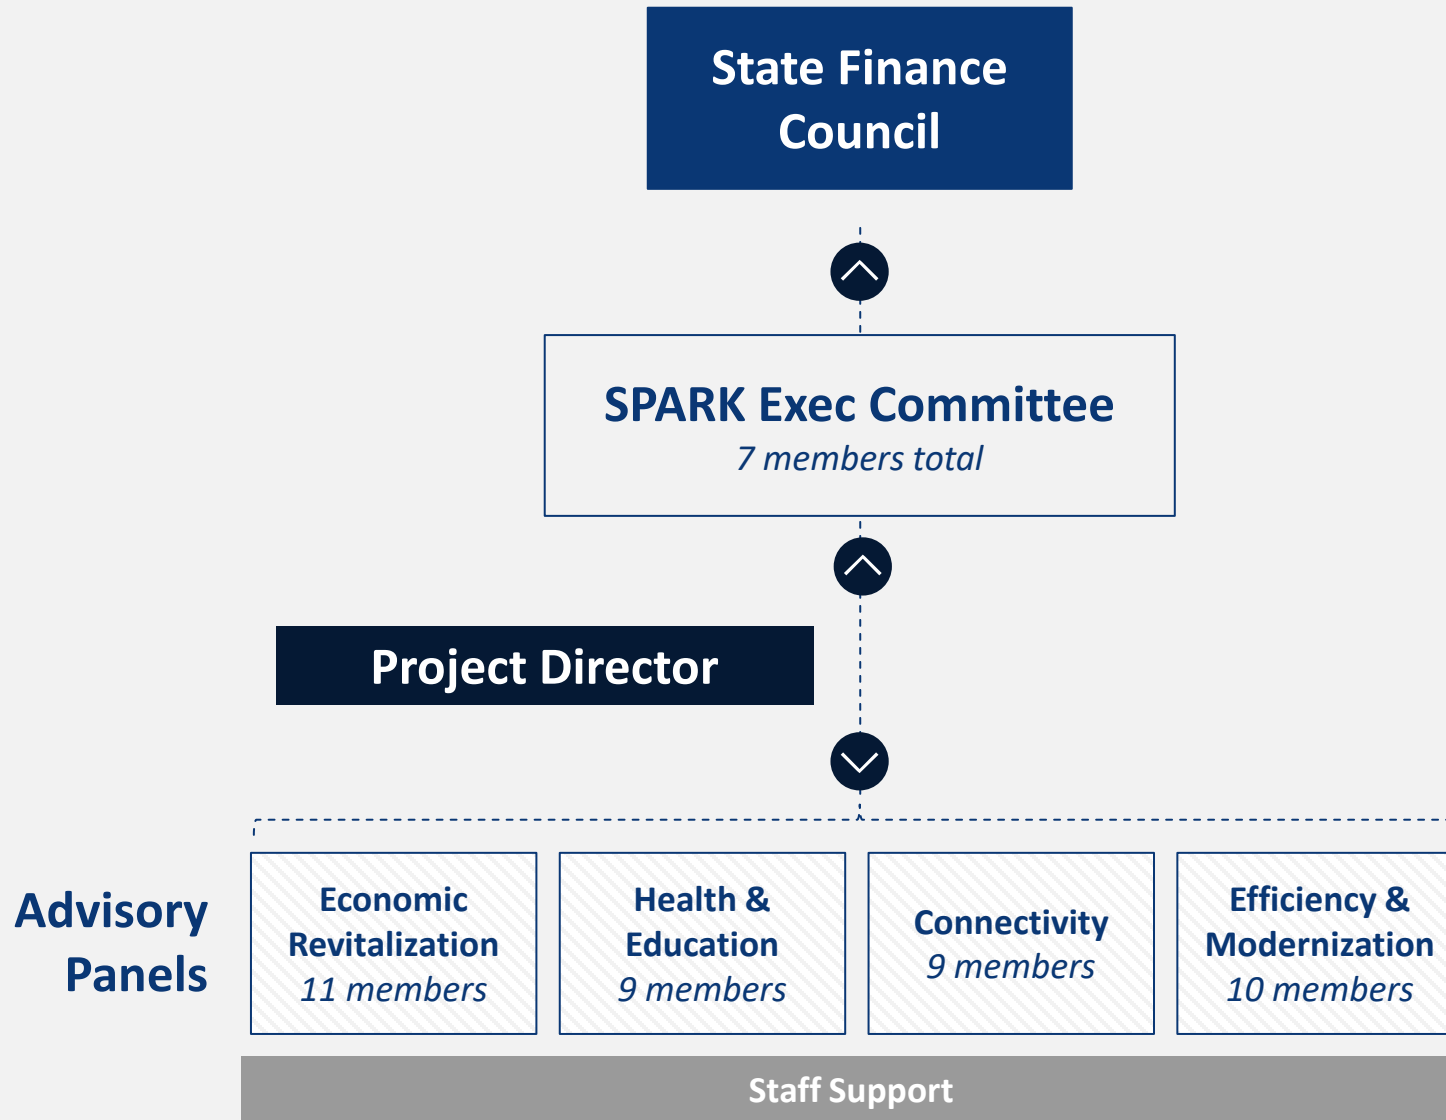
State Finance Council

SPARK Exec Committee
7 members total

Project Director

Advisory Panels

Economic Revitalization
11 members

Health & Education
9 members

Connectivity
9 members

Efficiency & Modernization
10 members

Staff Support